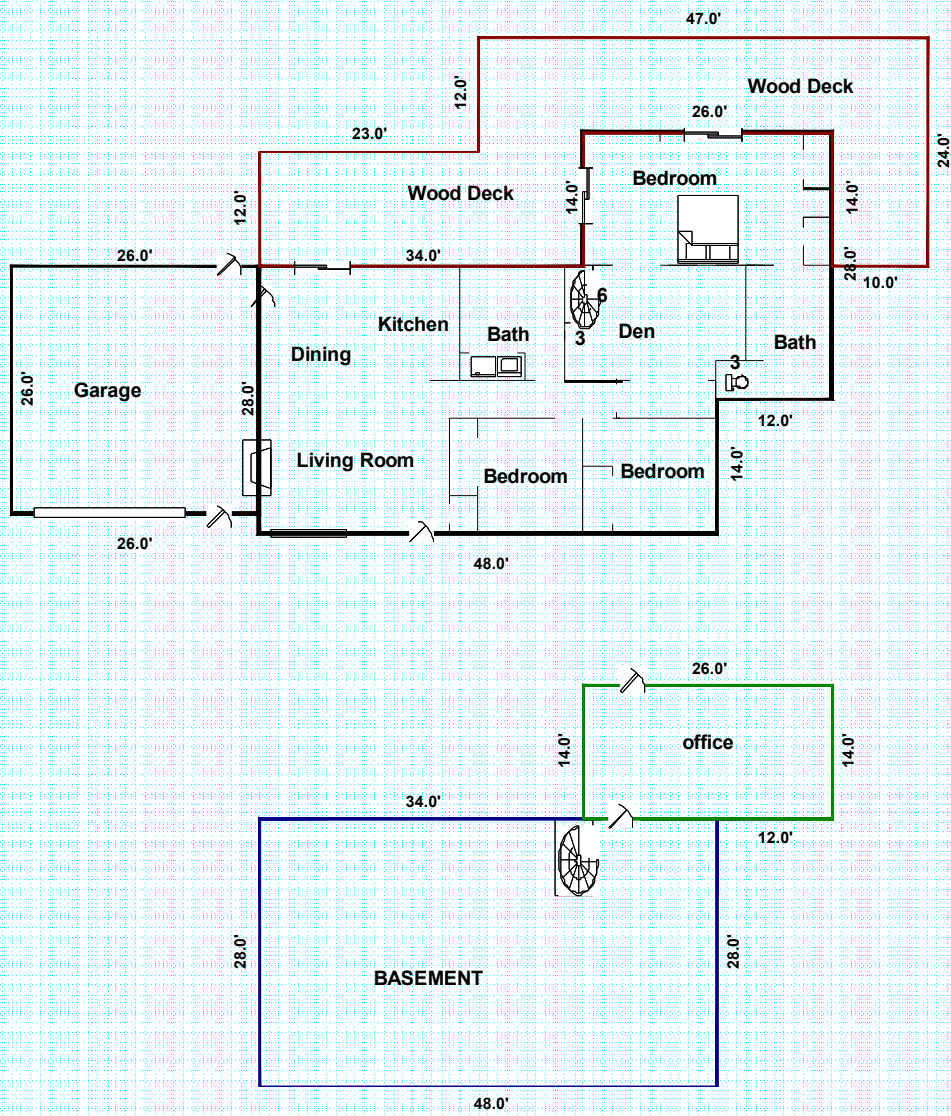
47.0'

12.0'

Wood Deck

26.0'

23.0'

24.0'

Bedroom

Wood Deck

14.0'

14.0'

12.0'

26.0'

34.0'

28.0'

10.0'

6

Kitchen

Bath

Dining

3

Den

Bath

3

Garage

26.0'

28.0'

12.0'

Living Room

Bedroom

Bedroom

14.0'

26.0'

48.0'

26.0'

office

14.0'

14.0'

34.0'

12.0'

BASEMENT

28.0'

28.0'

48.0'